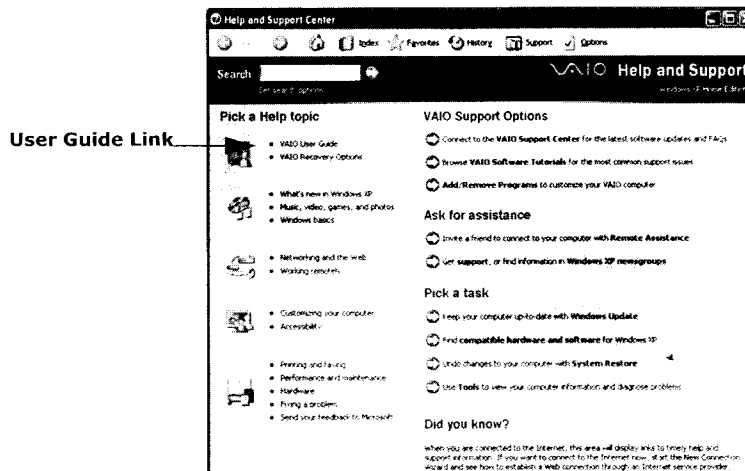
User Guide Link

Help and Support Center

Index Favorites History Support Options

Search

Set search options

VAIO Help and Support

Windows XP Home Edition

Pick a Help topic

VAIO User Guide

VAIO Recovery Options

What's new in Windows XP

Music, video, games, and photos

Windows basics

Networking and the Web

Working remotely

Customizing your computer

Accessibility

Printing and faxing

Performance and maintenance

Hardware

Fixing a problem

Send your feedback to Microsoft

VAIO Support Options

Connect to the VAIO Support Center for the latest software updates and FAQs

Browse VAIO Software Tutorials for the most common support issues

Add/Remove Programs to customize your VAIO computer

Ask for assistance

Invite a friend to connect to your computer with Remote Assistance

Get support, or find information in Windows XP newsgroups

Pick a task

Keep your computer up-to-date with Windows Update

Find compatible hardware and software for Windows XP

Undo changes to your computer with System Restore

Use Tools to view your computer information and diagnose problems

Did you know?

When you are connected to the Internet, this area will display links to timely help and support information. If you want to connect to the Internet now, start the New Connection Wizard and see how to establish a Web connection through an Internet service provider.